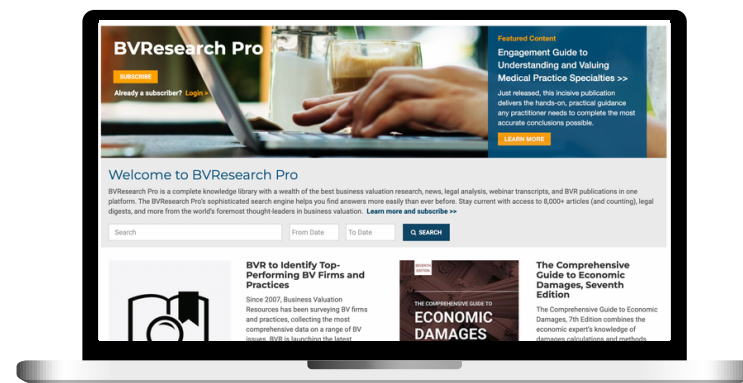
BVResearch Pro

SUBSCRIBE

Already a subscriber? Login >

Featured Content

Engagement Guide to Understanding and Valuing Medical Practice Specialties >>

Just released, this incisive publication delivers the hands-on, practical guidance any practitioner needs to complete the most accurate conclusions possible.

LEARN MORE

Welcome to BVResearch Pro

BVResearch Pro is a complete knowledge library with a wealth of the best business valuation research, news, legal analysis, webinar transcripts, and BVR publications in one platform. The BVResearch Pro's sophisticated search engine helps you find answers more easily than ever before. Stay current with access to 8,000+ articles (and counting), legal digests, and more from the world's foremost thought-leaders in business valuation. Learn more and subscribe >>

Search

From Date

To Date

SEARCH

BVR to Identify Top-Performing BV Firms and Practices

Since 2007, Business Valuation Resources has been surveying BV firms and practices, collecting the most comprehensive data on a range of BV issues. BVR is launching the latest

SEVENTH EDITION

THE COMPREHENSIVE GUIDE TO

ECONOMIC DAMAGES

The Comprehensive Guide to Economic Damages, Seventh Edition

The Comprehensive Guide to Economic Damages, 7th Edition combines the economic expert's knowledge of damages calculations and methods